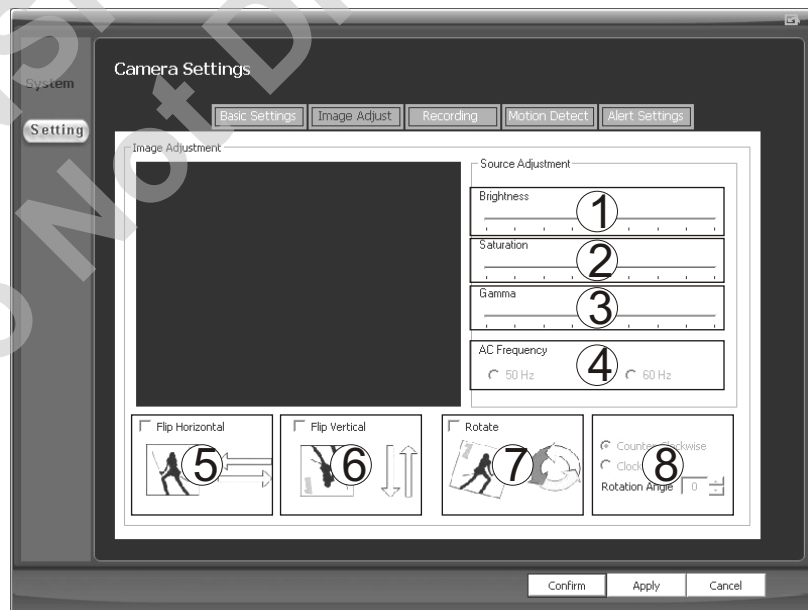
System

Setting

Camera Settings

Basic Settings | Image Adjust | Recording | Motion Detect | Alert Settings

Image Adjustment

Source Adjustment

Brightness
1

Saturation
2

Gamma
3

AC Frequency
4
50 Hz
60 Hz

Flip Horizontal
5

Flip Vertical
6

Rotate
7

Counter-Clockwise
Clock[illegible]
8
Rotation Angle 0

Confirm
Apply
Cancel